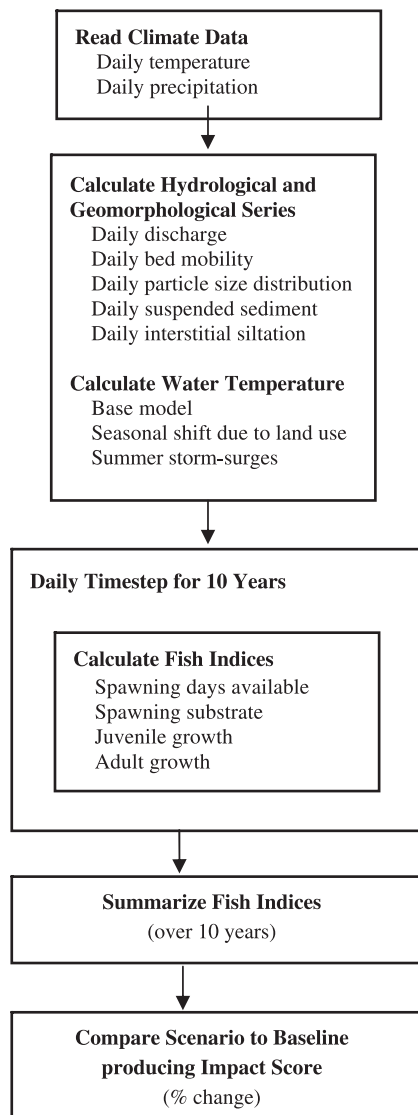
Read Climate Data
Daily temperature
Daily precipitation

Calculate Hydrological and Geomorphological Series
Daily discharge
Daily bed mobility
Daily particle size distribution
Daily suspended sediment
Daily interstitial siltation

Calculate Water Temperature
Base model
Seasonal shift due to land use
Summer storm-surges

Daily Timestep for 10 Years

Calculate Fish Indices
Spawning days available
Spawning substrate
Juvenile growth
Adult growth

Summarize Fish Indices
(over 10 years)

Compare Scenario to Baseline producing Impact Score
(% change)